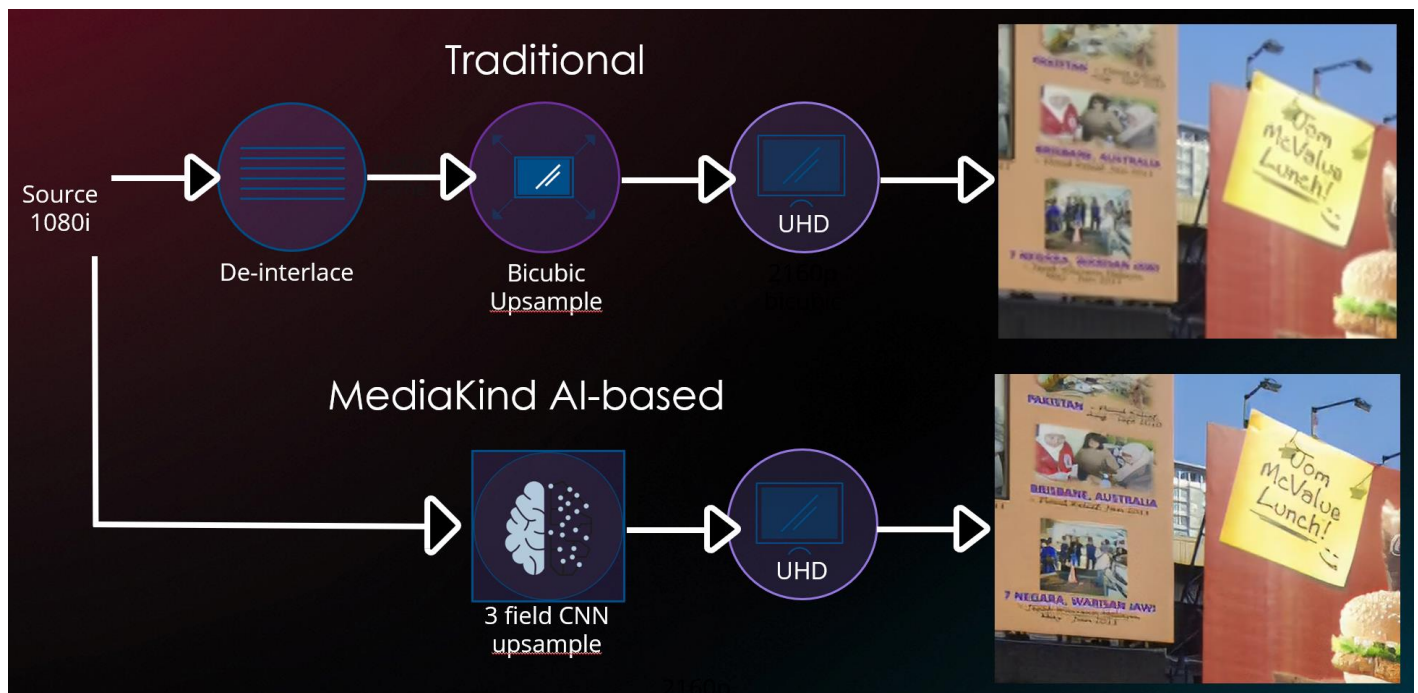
Traditional

Source 1080i

De-interlace

Bicubic Upsample

UHD

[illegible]

PAKISTAN

BRISBANE, AUSTRALIA

7 NEGARA, WARISAN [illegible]

Jom McValue Lunch!

MediaKind AI-based

3 field CNN upsample

UHD

PAKISTAN

BRISBANE, AUSTRALIA

7 NEGARA, WARISAN JAWI

Jom McValue Lunch!

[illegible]